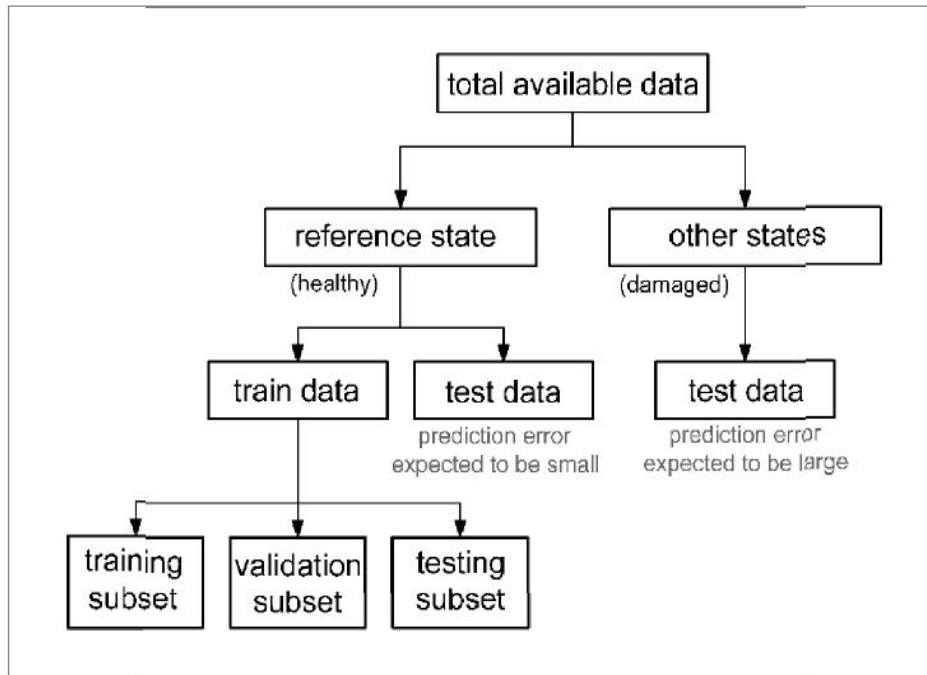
total available data

reference state

(healthy)

other states

(damaged)

train data

test data

prediction error expected to be small

test data

prediction error expected to be large

training subset

validation subset

testing subset